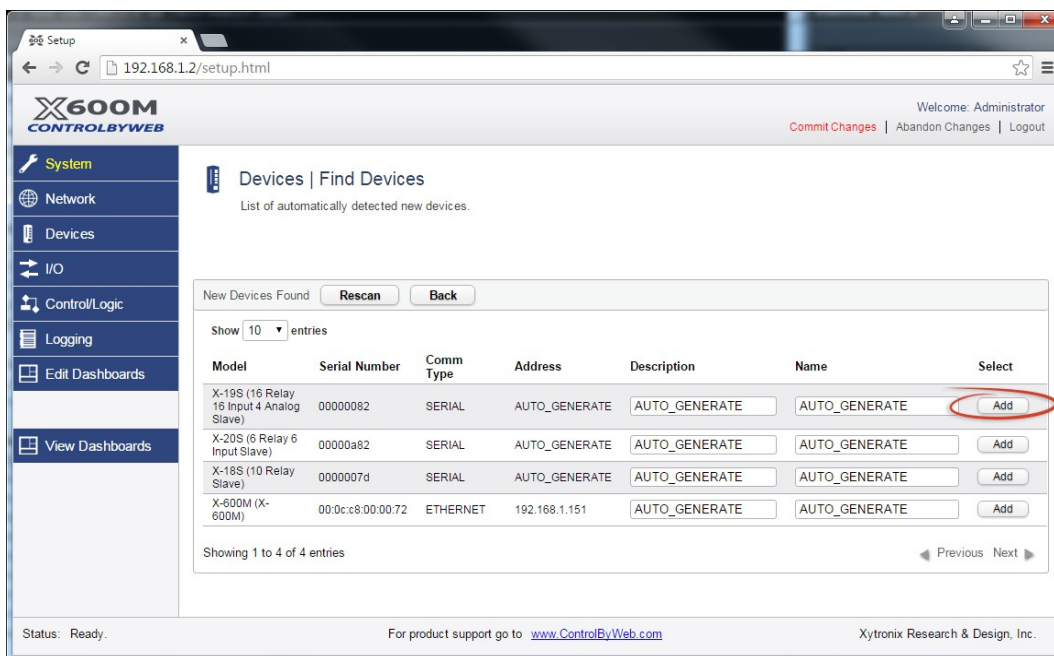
Setup ×

192.168.1.2/setup.html

X600M
CONTROLBYWEB

Welcome: Administrator
Commit Changes | Abandon Changes | Logout

System
Network
Devices
I/O
Control/Logic
Logging
Edit Dashboards
View Dashboards

Devices | Find Devices
List of automatically detected new devices.

New Devices Found Rescan Back

Show 10 entries

| Model | Serial Number | Comm Type | Address | Description | Name | Select |
|---|---|---|---|---|---|---|
| X-19S (16 Relay 16 Input 4 Analog Slave) | 00000082 | SERIAL | AUTO_GENERATE | AUTO_GENERATE | AUTO_GENERATE | Add |
| X-20S (6 Relay 6 Input Slave) | 00000a82 | SERIAL | AUTO_GENERATE | AUTO_GENERATE | AUTO_GENERATE | Add |
| X-18S (10 Relay Slave) | 0000007d | SERIAL | AUTO_GENERATE | AUTO_GENERATE | AUTO_GENERATE | Add |
| X-600M (X-600M) | 00:0c:c8:00:00:72 | ETHERNET | 192.168.1.151 | AUTO_GENERATE | AUTO_GENERATE | Add |

Showing 1 to 4 of 4 entries

Previous Next

Status: Ready.
For product support go to www.ControlByWeb.com
Xytronix Research & Design, Inc.